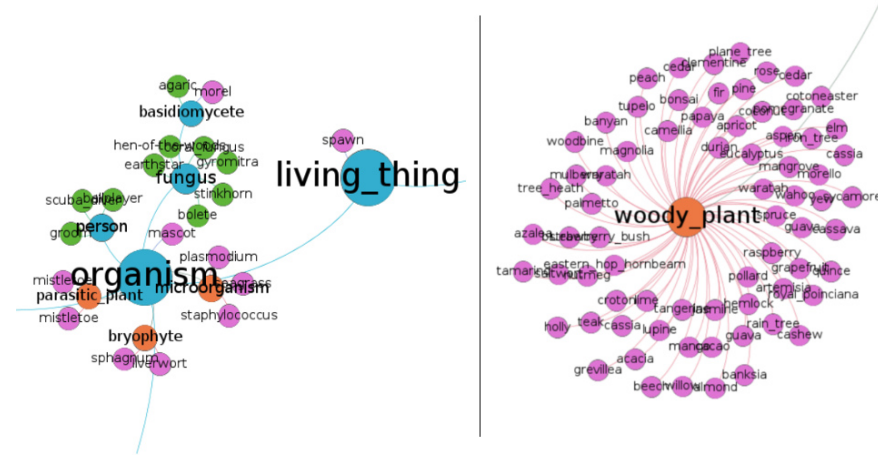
agaric
morel
basidiomycete
hen-of-the-woods
earthstar
gyromitra
fungus
stinkhorn
bolete
scuba diver
person
groom
mascot
plasmodium
organism
microorganism
mistletoe
parasitic_plant
mistletoe
staphylococcus
bryophyte
sphagnum
liverwort
spawn
living_thing

plane_tree
clementine
cedar
rose
cedar
peach
fir
pine
bonsai
tupelo
cotoneaster
pomegranate
papaya
apricot
banyan
camellia
aspen
elm
magnolia
durian
eucalyptus
cassia
woodbine
mangrove
morello
mulberry
waratah
woody_plant
waratah
tree_heath
wahoo
sycamore
palmetto
spruce
guava
cassava
azalea
strawberry_bush
raspberry
eastern_hop_hornbeam
pollard
grapefruit
quince
tamarind
nutmeg
artemisia
royal_poinciana
crotonlime
hemlock
tangerine
jasmine
holly
teak
cassia
lupine
rain_tree
guava
cashew
mango
cacao
acacia
grevillea
banksia
beech
willow
almond